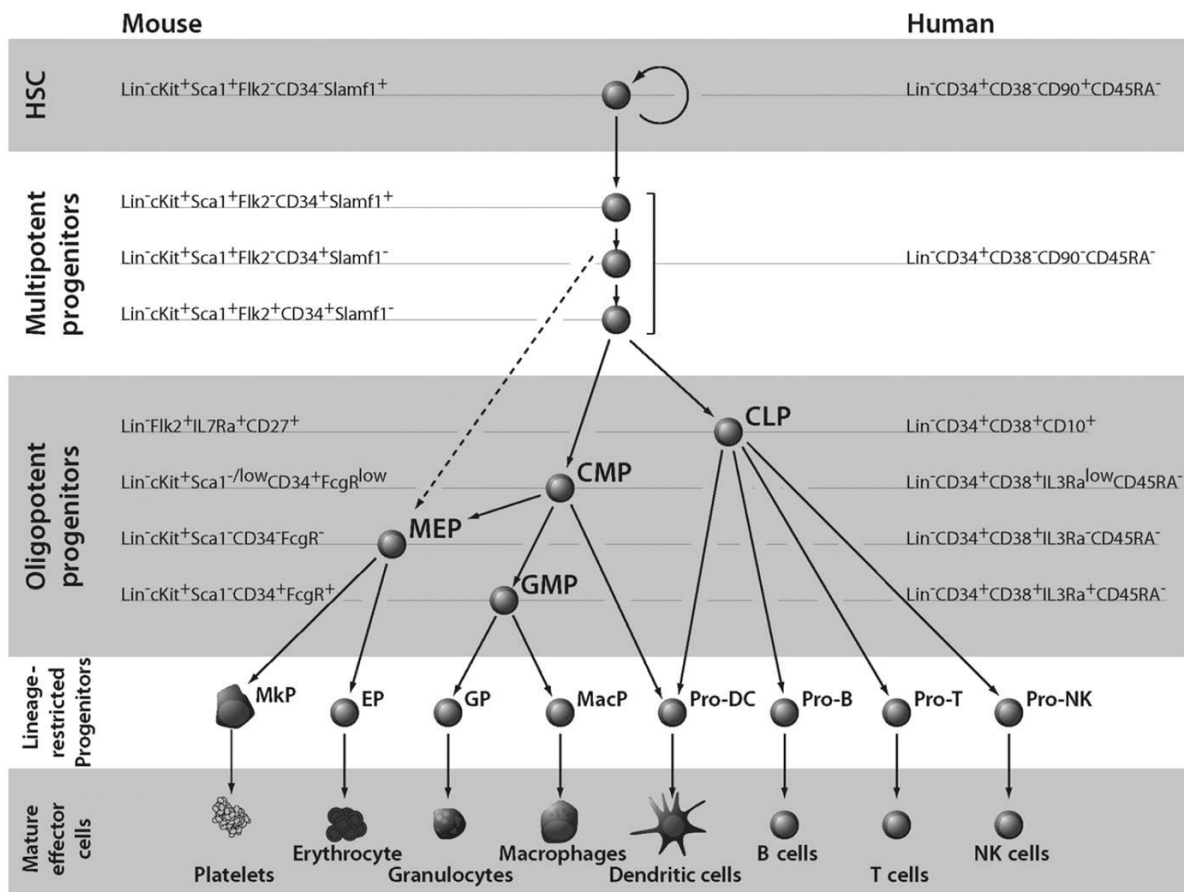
Mouse

Human

HSC

$Lin^{-}cKit^{+}Sca1^{+}Flk2^{-}CD34^{-}Slamf1^{+}$

$Lin^{-}CD34^{+}CD38^{-}CD90^{+}CD45RA^{-}$

Multipotent progenitors

$Lin^{-}cKit^{+}Sca1^{+}Flk2^{-}CD34^{+}Slamf1^{+}$

$Lin^{-}cKit^{+}Sca1^{+}Flk2^{-}CD34^{+}Slamf1^{-}$

$Lin^{-}CD34^{+}CD38^{-}CD90^{-}CD45RA^{-}$

$Lin^{-}cKit^{+}Sca1^{+}Flk2^{+}CD34^{+}Slamf1^{-}$

Oligopotent progenitors

$Lin^{-}Flk2^{+}IL7Ra^{+}CD27^{+}$

CLP

$Lin^{-}CD34^{+}CD38^{+}CD10^{+}$

$Lin^{-}cKit^{+}Sca1^{-/low}CD34^{+}FcgR^{low}$

CMP

$Lin^{-}CD34^{+}CD38^{+}IL3Ra^{low}CD45RA^{-}$

$Lin^{-}cKit^{+}Sca1^{-}CD34^{-}FcgR^{-}$

MEP

$Lin^{-}CD34^{+}CD38^{+}IL3Ra^{-}CD45RA^{-}$

$Lin^{-}cKit^{+}Sca1^{-}CD34^{+}FcgR^{+}$

GMP

$Lin^{-}CD34^{+}CD38^{+}IL3Ra^{+}CD45RA^{-}$

Lineage-restricted Progenitors

MkP EP GP MacP Pro-DC Pro-B Pro-T Pro-NK

Mature effector cells

Platelets Erythrocyte Granulocytes Macrophages Dendritic cells B cells T cells NK cells